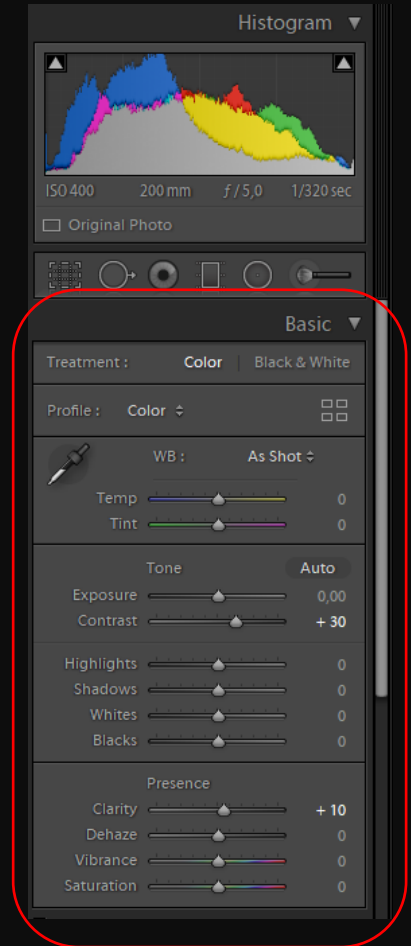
Histogram ▼

ISO 400   200 mm   ƒ / 5,0   1/320 sec

Original Photo

Basic ▼

Treatment : Color | Black & White

Profile : Color ⇕

WB : As Shot ⇕

Temp 0
Tint 0

Tone Auto

Exposure 0,00
Contrast + 30

Highlights 0
Shadows 0
Whites 0
Blacks 0

Presence

Clarity + 10
Dehaze 0
Vibrance 0
Saturation 0